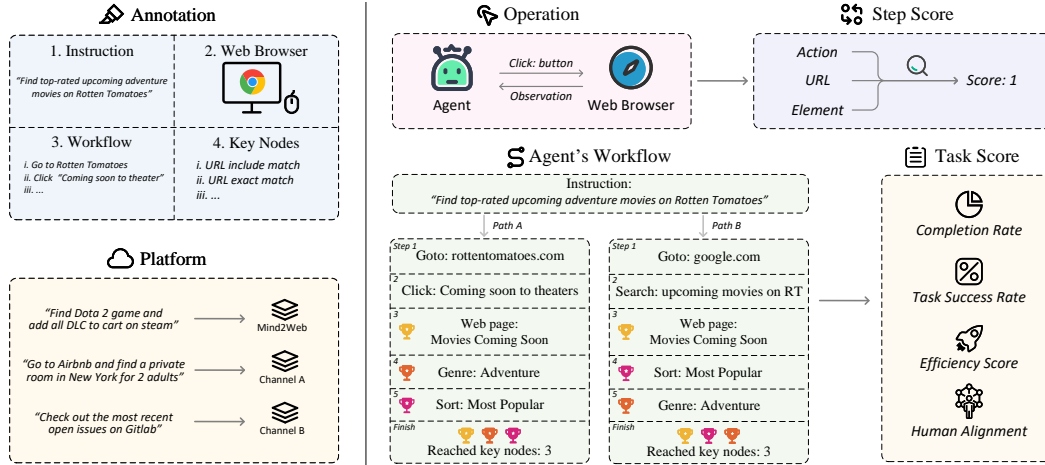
Annotation

1. Instruction

"Find top-rated upcoming adventure movies on Rotten Tomatoes"

2. Web Browser

3. Workflow

i. Go to Rotten Tomatoes
ii. Click "Coming soon to theater"
iii. ...

4. Key Nodes

i. URL include match
ii. URL exact match
iii. ...

Platform

"Find Dota 2 game and add all DLC to cart on steam"

Mind2Web

"Go to Airbnb and find a private room in New York for 2 adults"

Channel A

"Check out the most recent open issues on Gitlab"

Channel B

Operation

Agent

Click: button

Observation

Web Browser

Step Score

Action

URL

Element

Score: 1

Agent's Workflow

Instruction:
"Find top-rated upcoming adventure movies on Rotten Tomatoes"

Path A

Path B

Step 1
Goto: rottentomatoes.com

2
Click: Coming soon to theaters

3
Web page:
Movies Coming Soon

4
Genre: Adventure

5
Sort: Most Popular

Finish
Reached key nodes: 3

Step 1
Goto: google.com

2
Search: upcoming movies on RT

3
Web page:
Movies Coming Soon

4
Sort: Most Popular

5
Genre: Adventure

Finish
Reached key nodes: 3

Task Score

Completion Rate

Task Success Rate

Efficiency Score

Human Alignment